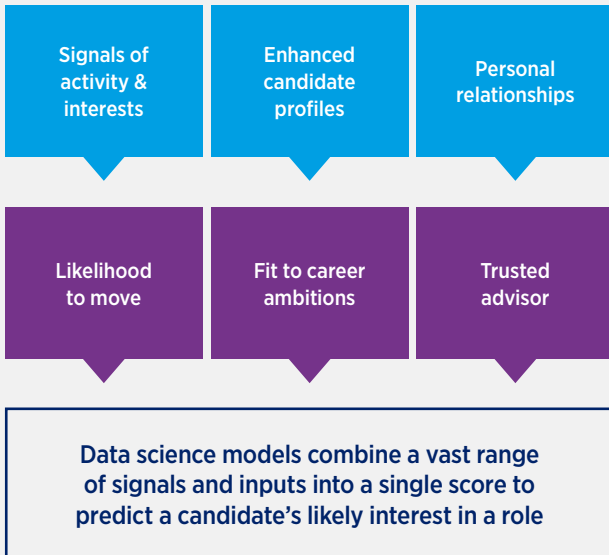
Signals of activity & interests

Enhanced candidate profiles

Personal relationships

Likelihood to move

Fit to career ambitions

Trusted advisor

Data science models combine a vast range of signals and inputs into a single score to predict a candidate's likely interest in a role